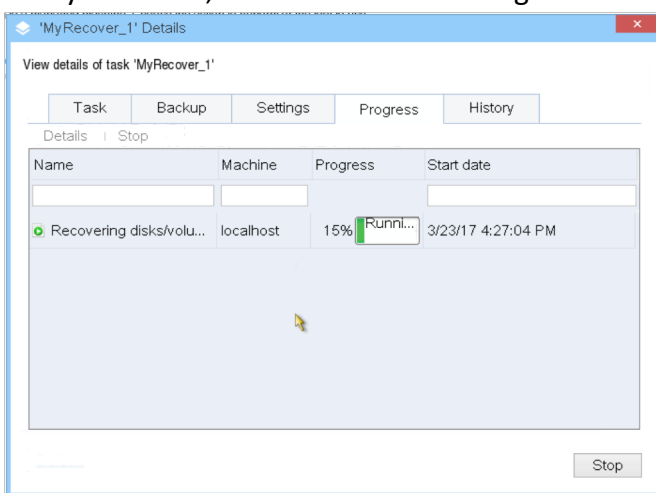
'MyRecover_1' Details

View details of task 'MyRecover_1'

Task | Backup | Settings | Progress | History

Details | Stop

| Name | Machine | Progress | Start date |
|---|---|---|---|
| | | | |
| Recovering disks/volu... | localhost | 15% Runni... | 3/23/17 4:27:04 PM |

Stop